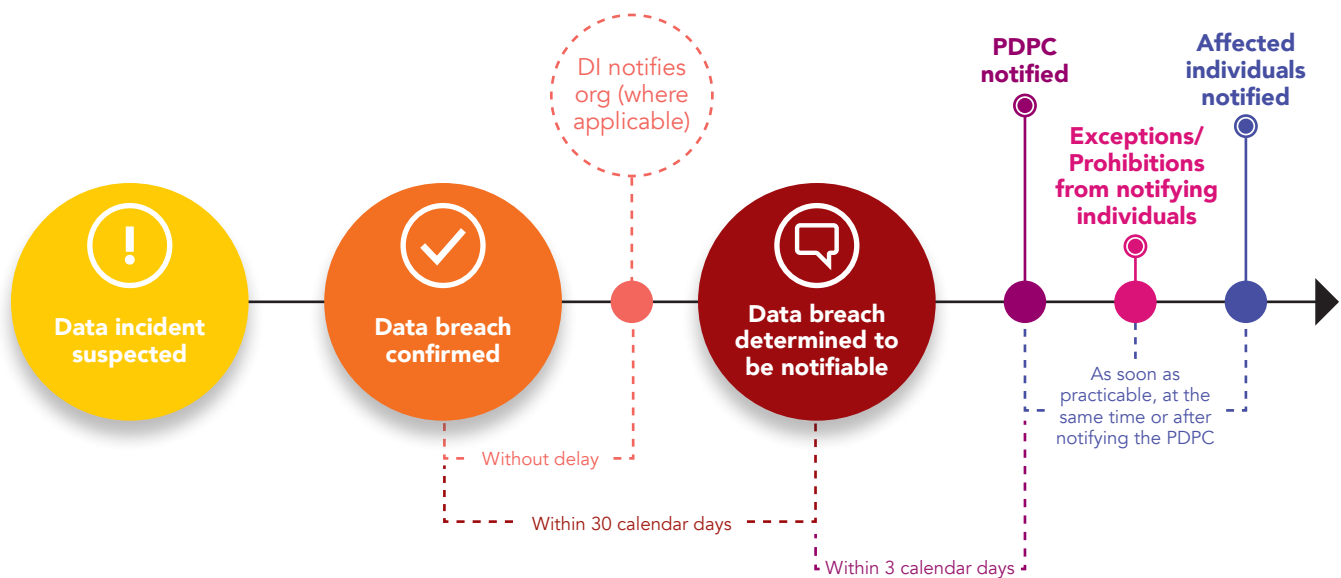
DI notifies org (where applicable)

PDPC notified

Affected individuals notified

Exceptions/ Prohibitions from notifying individuals

Data incident suspected

Data breach confirmed

Data breach determined to be notifiable

As soon as practicable, at the same time or after notifying the PDPC

Without delay

Within 30 calendar days

Within 3 calendar days